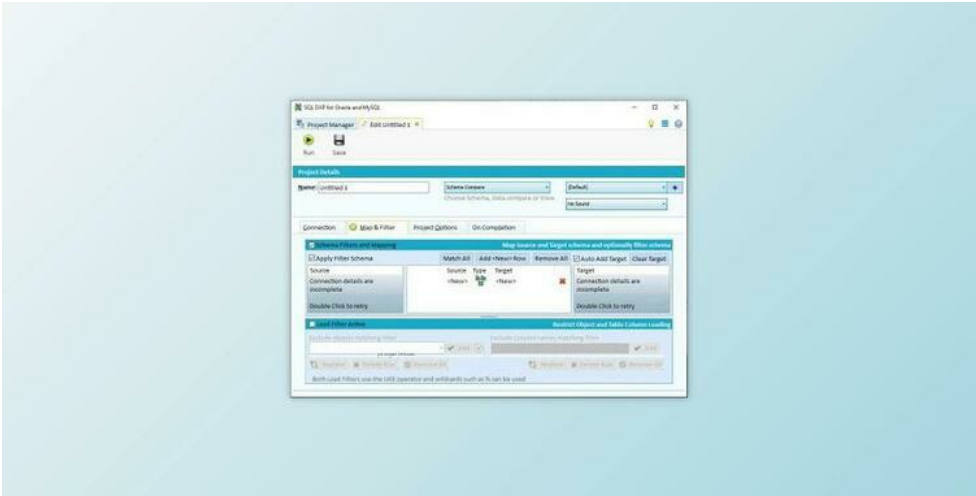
SQL Diff for Oracle and MySQL

Project Manager | Edit Untitled 1

Run Save

Project Details

Name: Untitled 1

Schema Compare

Choose Schema, Data compare or Both

(Default)

No Sound

Connection | Map & Filter | Project Options | On Completion

Schema Filters and Mapping

Map Source and Target schema and optionally filter schema

Apply Filter Schema

Match All | Add <New> Row | Remove All | Auto Add Target | Clear Target

Source

Connection details are incomplete

Double Click to retry

Source Type Target

<New> <New>

Target

Connection details are incomplete

Double Click to retry

Load Filter Active

Restrict Object and Table Column Loading

Exclude objects matching filter

Exclude Column names matching filter

Add

Add

Replace | Delete Row | Remove All

Replace | Delete Row | Remove All

Both Load Filters use the LIKE operator and wildcards such as % can be used